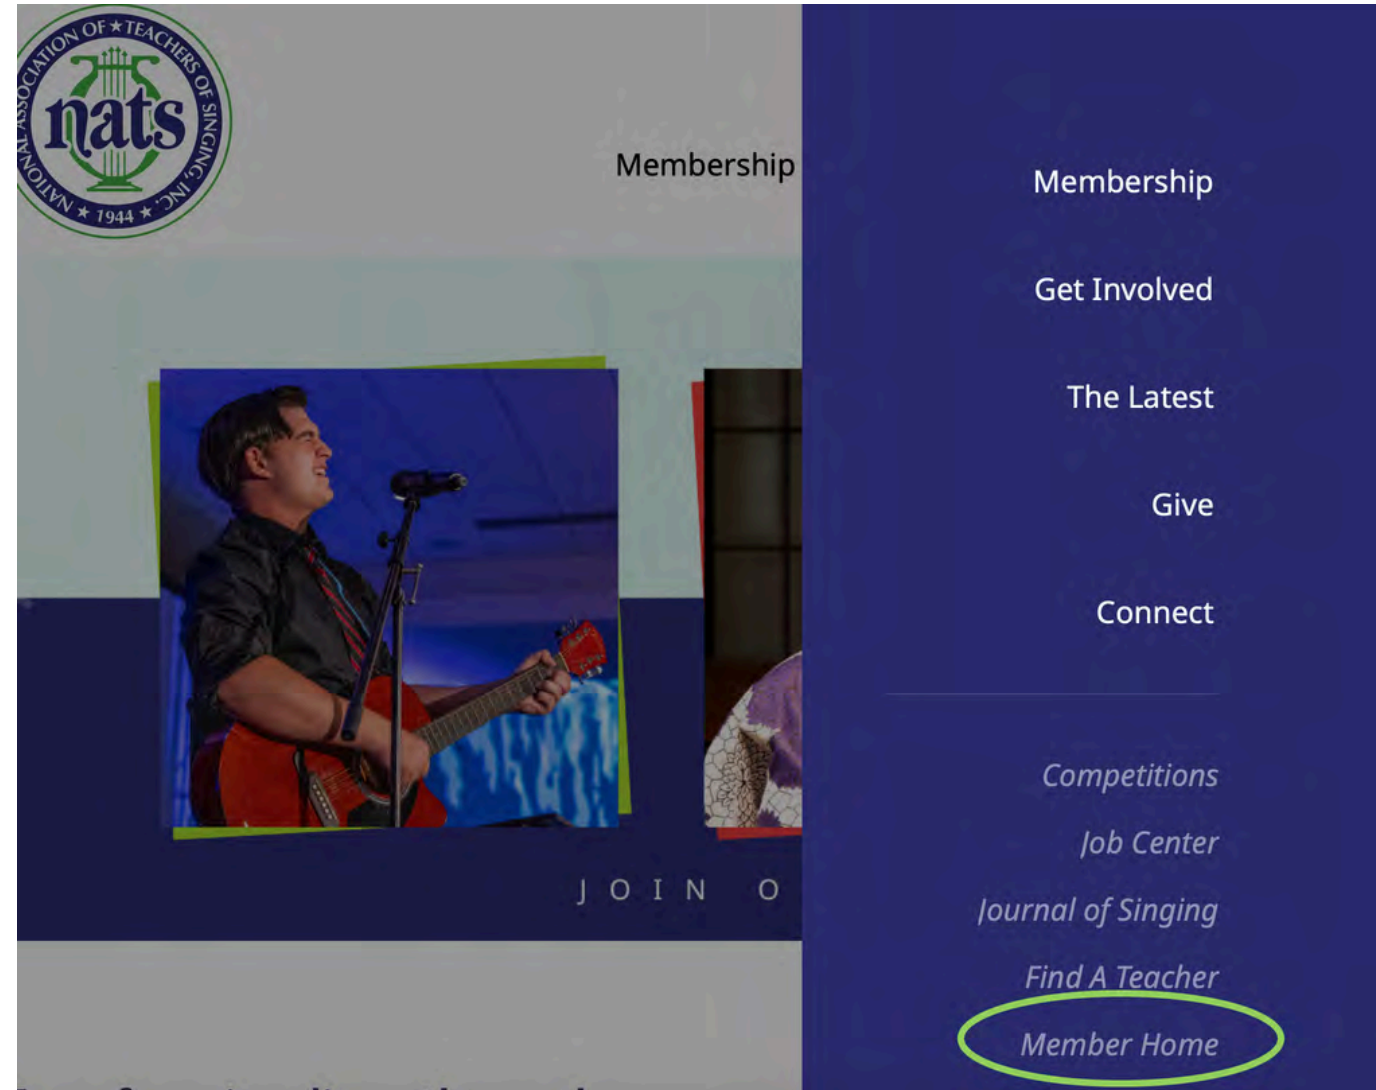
NATIONAL ASSOCIATION OF ★ TEACHERS OF SINGING, INC. ★ 1944 ★
nats

Membership

JOIN O

Membership

Get Involved

The Latest

Give

Connect

Competitions

Job Center

Journal of Singing

Find A Teacher

Member Home